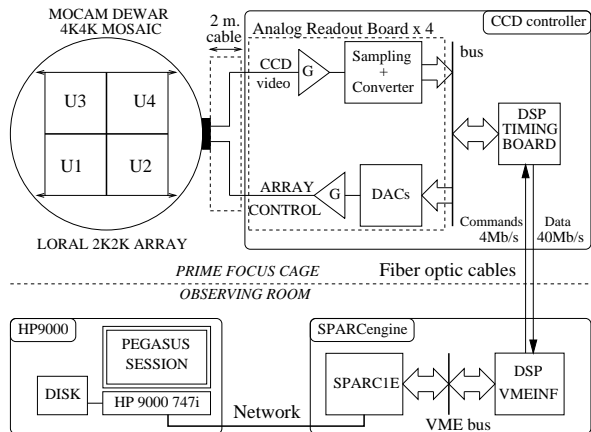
MOCAM DEWAR
4K4K MOSAIC

2 m.
cable

Analog Readout Board x 4

CCD controller

U3

U4

U1

U2

CCD
video

G

Sampling
+
Converter

bus

DSP
TIMING
BOARD

ARRAY
CONTROL

G

DACs

LORAL 2K2K ARRAY

Commands
4Mb/s

Data
40Mb/s

PRIME FOCUS CAGE

Fiber optic cables

OBSERVING ROOM

HP9000

PEGASUS
SESSION

DISK

HP 9000 747i

SPARCengine

SPARC1E

DSP
VMEINF

Network

VME bus